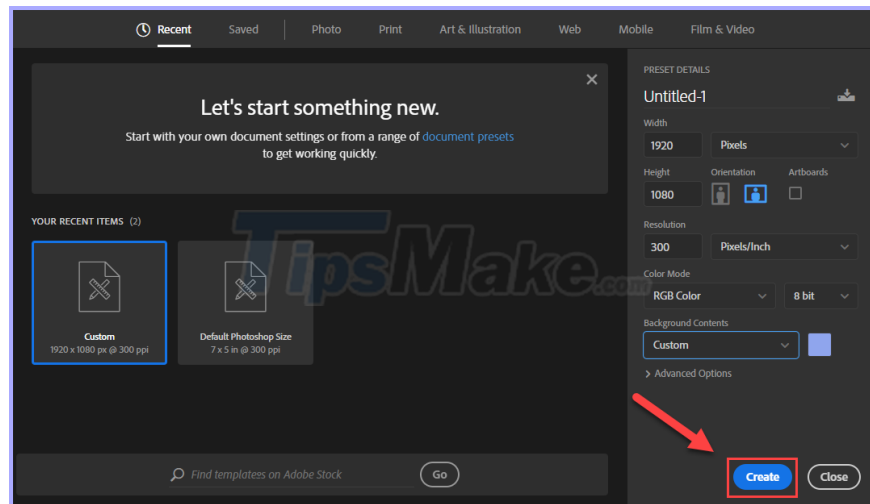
Recent Saved Photo Print Art & Illustration Web Mobile Film & Video

Let's start something new.

Start with your own document settings or from a range of document presets to get working quickly.

YOUR RECENT ITEMS (2)

Custom
1920 x 1080 px @ 300 ppi

Default Photoshop Size
7 x 5 in @ 300 ppi

TipsMake.com

Find templates on Adobe Stock
Go

PRESET DETAILS
Untitled-1

Width
1920
Pixels

Height
1080
Orientation
Artboards

Resolution
300
Pixels/Inch

Color Mode
RGB Color
8 bit

Background Contents
Custom

Advanced Options

Create
Close